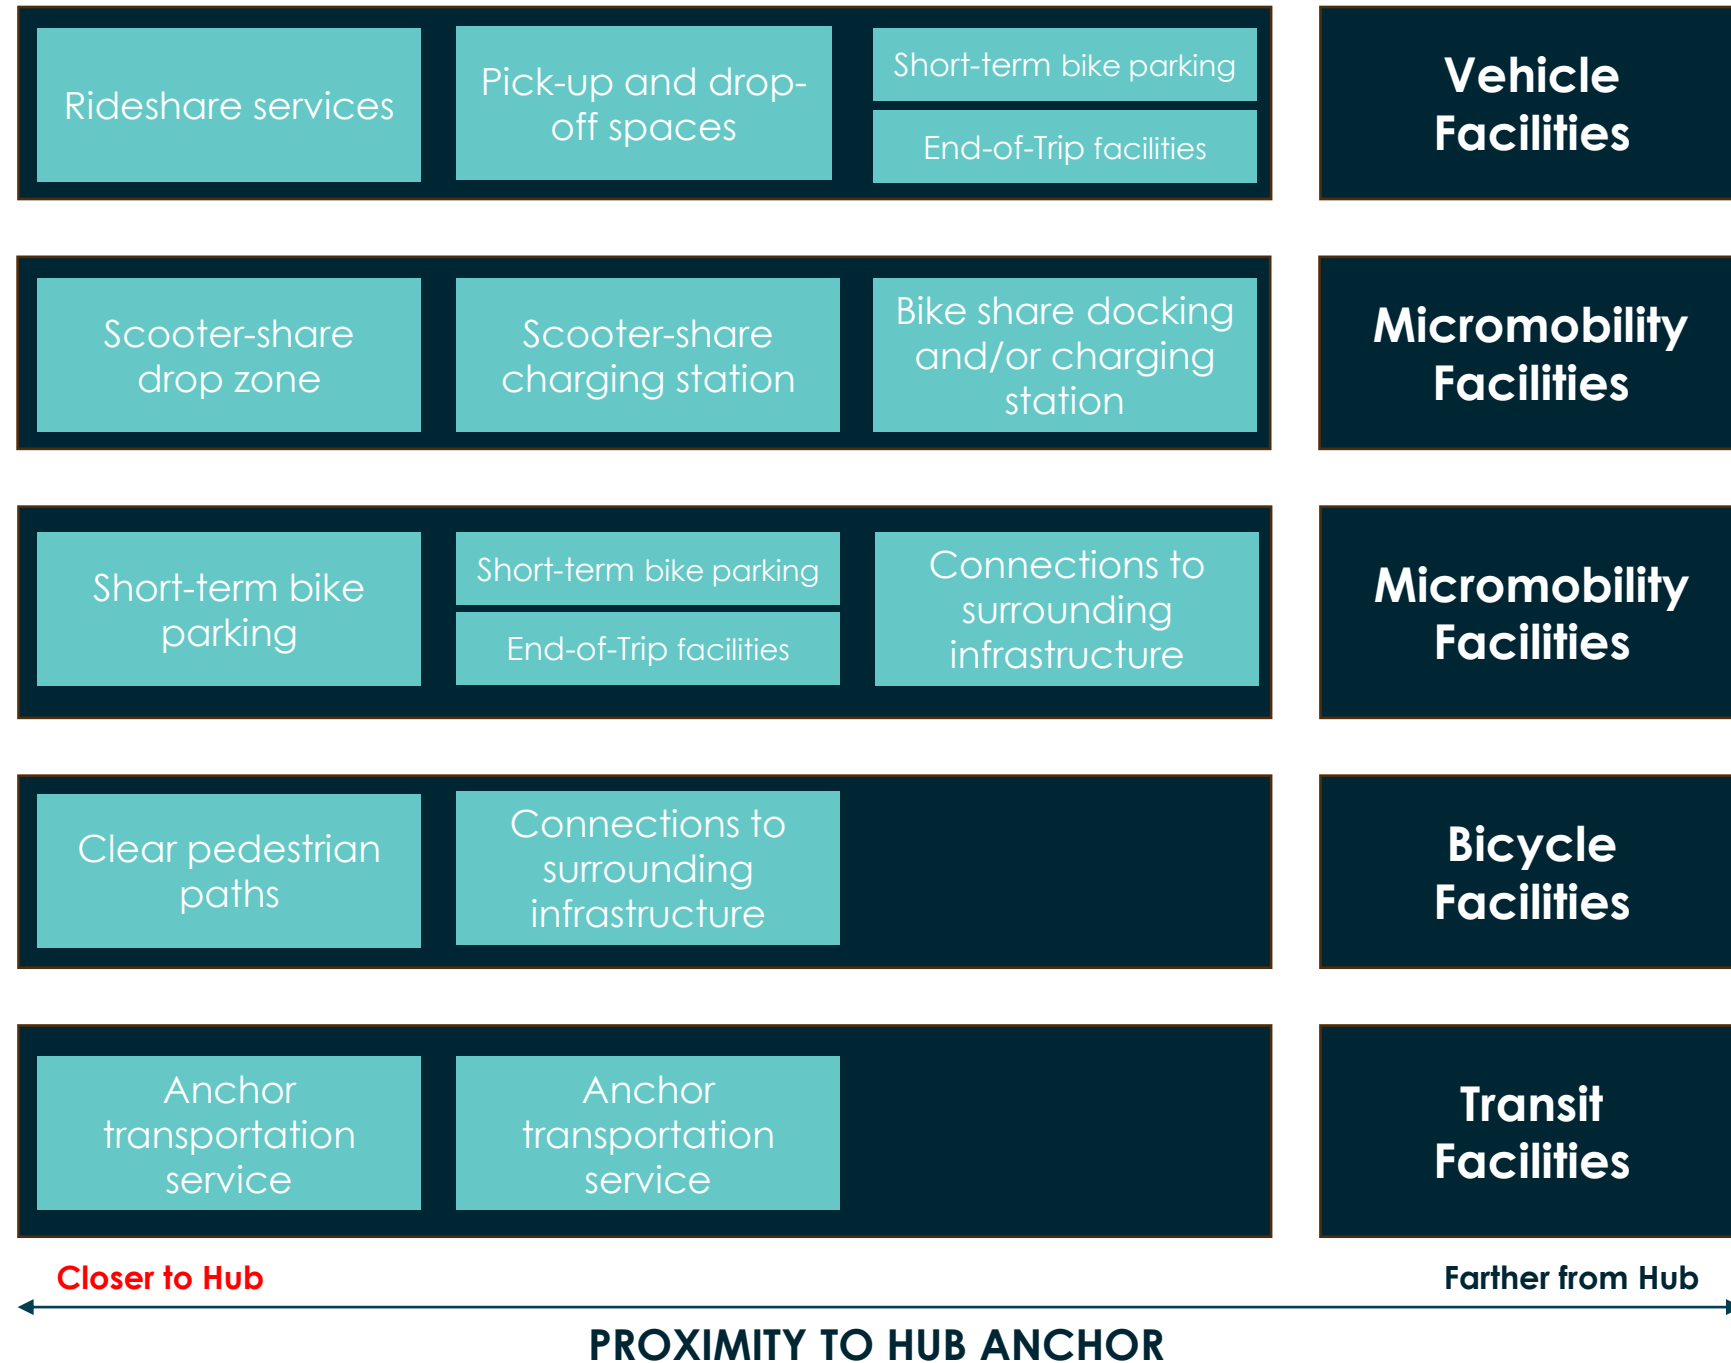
Rideshare services

Pick-up and drop-off spaces

Short-term bike parking

End-of-Trip facilities

Vehicle Facilities

Scooter-share drop zone

Scooter-share charging station

Bike share docking and/or charging station

Micromobility Facilities

Short-term bike parking

Short-term bike parking

End-of-Trip facilities

Connections to surrounding infrastructure

Micromobility Facilities

Clear pedestrian paths

Connections to surrounding infrastructure

Bicycle Facilities

Anchor transportation service

Anchor transportation service

Transit Facilities

Closer to Hub

Farther from Hub

PROXIMITY TO HUB ANCHOR